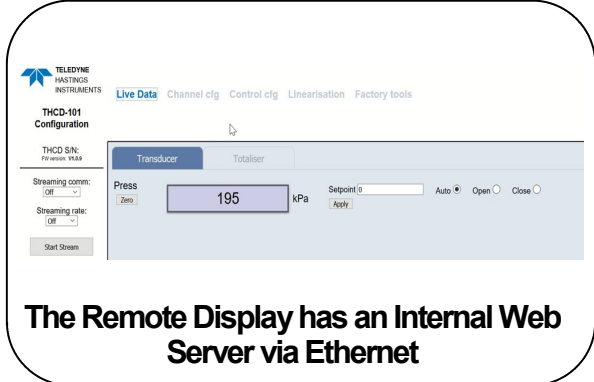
TELEDYNE
HASTINGS
INSTRUMENTS

THCD-101 Configuration

Live Data Channel cfg Control cfg Linearisation Factory tools

THCD S/N:
FW version: V1.0.9

Streaming comm:
Off

Streaming rate:
Off

Start Stream

Transducer Totaliser

Press
Zero

195 kPa

Setpoint 0
Apply

Auto Open Close

The Remote Display has an Internal Web Server via Ethernet